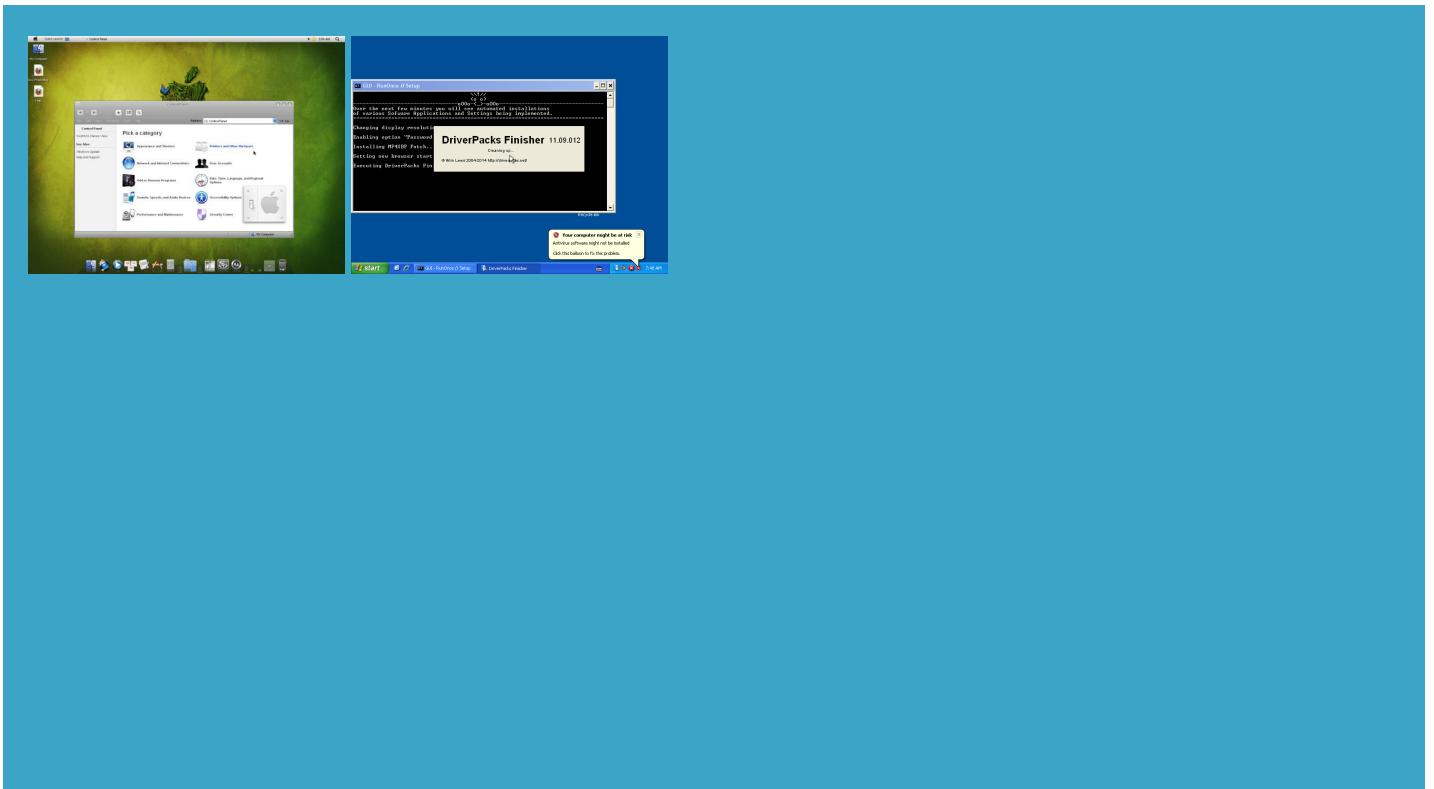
Control Panel

Pick a category

Appearance and Themes

Printers and Other Hardware

Network and Internet Connections

User Accounts

Add or Remove Programs

Date, Time, Language, and Regional Options

Sounds, Speech, and Audio Devices

Accessibility Options

Performance and Maintenance

Security Center

My Computer

GUI - RunOnce.0 Setup

Over the next few minutes you will see automated installations of various Sofware Applications and Settings being implemented.

Changing display resolutio
Enabling option "Password
Installing MP4SDP Patch...
Setting new browser start
Executing DriverPacks Fin

DriverPacks Finisher 11.09.012

Cleaning up...

© Wim Leers 2004-2014 http://driverpacks.net

Recycle Bin

Your computer might be at risk

Antivirus software might not be installed

Click this balloon to fix this problem.

start

GUI - RunOnce.0 Setup

DriverPacks Finisher

7:48 AM